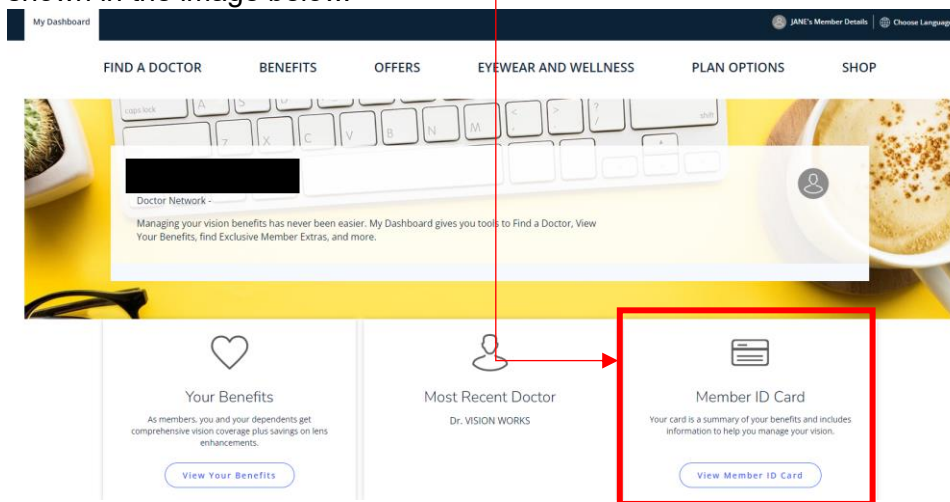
shown in the image below.

My Dashboard

JANE's Member Details | Choose Language

FIND A DOCTOR BENEFITS OFFERS EYEWEAR AND WELLNESS PLAN OPTIONS SHOP

Doctor Network -

Managing your vision benefits has never been easier. My Dashboard gives you tools to Find a Doctor, View Your Benefits, find Exclusive Member Extras, and more.

Your Benefits

As members, you and your dependents get comprehensive vision coverage plus savings on lens enhancements.

View Your Benefits

Most Recent Doctor

Dr. VISION WORKS

Member ID Card

Your card is a summary of your benefits and includes information to help you manage your vision.

View Member ID Card